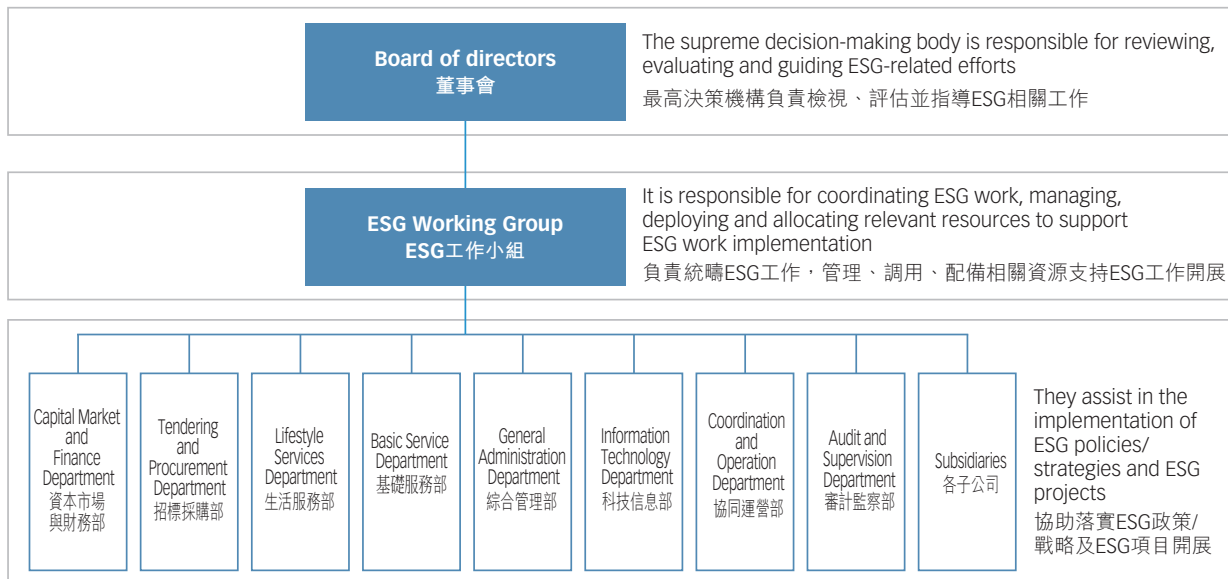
Board of directors
董事會

The supreme decision-making body is responsible for reviewing, evaluating and guiding ESG-related efforts
最高決策機構負責檢視、評估並指導ESG相關工作

ESG Working Group
ESG工作小組

It is responsible for coordinating ESG work, managing, deploying and allocating relevant resources to support ESG work implementation
負責統疇ESG工作，管理、調用、配備相關資源支持ESG工作開展

Capital Market and Finance Department
資本市場與財務部

Tendering and Procurement Department
招標採購部

Lifestyle Services Department
生活服務部

Basic Service Department
基礎服務部

General Administration Department
綜合管理部

Information Technology Department
科技信息部

Coordination and Operation Department
協同運營部

Audit and Supervision Department
審計監察部

Subsidiaries
各子公司

They assist in the implementation of ESG policies/ strategies and ESG projects
協助落實ESG政策/戰略及ESG項目開展